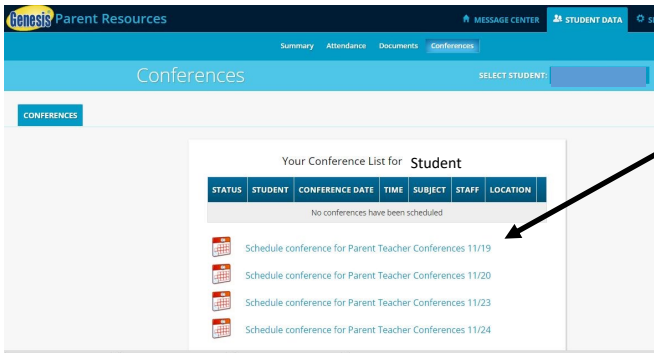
Genesis Parent Resources

MESSAGE CENTER STUDENT DATA S

Summary Attendance Documents Conferences

Conferences

SELECT STUDENT:

CONFERENCES

Your Conference List for Student

| STATUS | STUDENT | CONFERENCE DATE | TIME | SUBJECT | STAFF | LOCATION |
|---|---|---|---|---|---|---|
| No conferences have been scheduled | | | | | | |

Schedule conference for Parent Teacher Conferences 11/19

Schedule conference for Parent Teacher Conferences 11/20

Schedule conference for Parent Teacher Conferences 11/23

Schedule conference for Parent Teacher Conferences 11/24